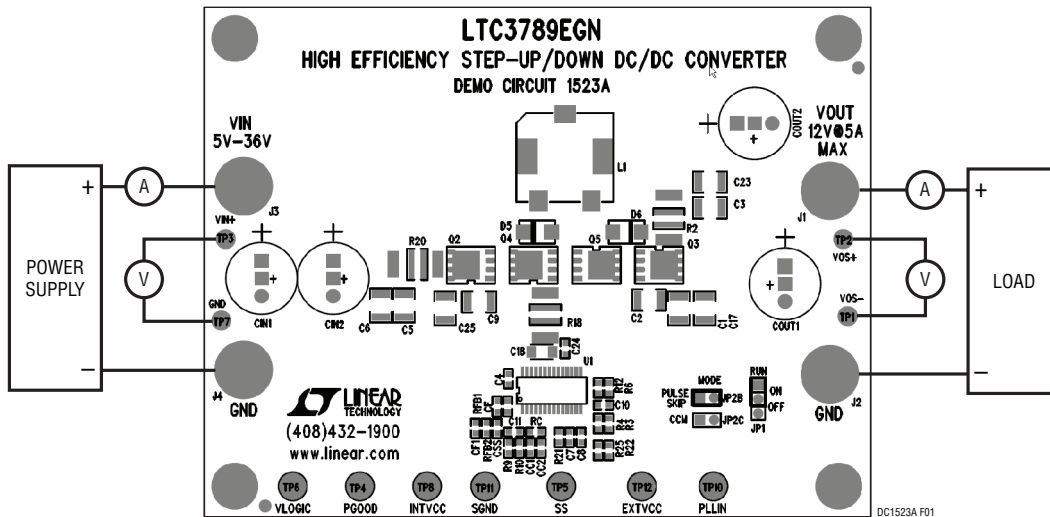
LTC3789EGN
HIGH EFFICIENCY STEP-UP/DOWN DC/DC CONVERTER
DEMO CIRCUIT 1523A

VIN
5V–36V

VOUT
12V@5A
MAX

COUT2

L1

C23
C3

J3
J1

A
A

+
+

POWER SUPPLY

LOAD

VIN+
TP3

GND
TP7

TP2
VOS+

VOS–
TP1

V
V

R20 Q2 D5 Q4 Q5 D6 R2 Q3

CIN1 CIN2

C6 C5 C25 C9 R18 C2 C1 C17

COUT1

C18 C24
U1

C4
RFB1
CF
C11 RC
CF1
RFB2
CSS
R9
R10
CC1
CC2
R21
C7
C8
R12
R6
C10
R4
R3
R25
R22

MODE
PULSE SKIP
JP2B
CCM
JP2C

RUN
ON
OFF
JP1

J4
GND

J2
GND

LINEAR
TECHNOLOGY
(408)432-1900
www.linear.com

TP6 VLOGIC
TP4 PGOOD
TP8 INTVCC
TP11 SGND
TP5 SS
TP12 EXTVCC
TP10 PLLIN

DC1523A F01